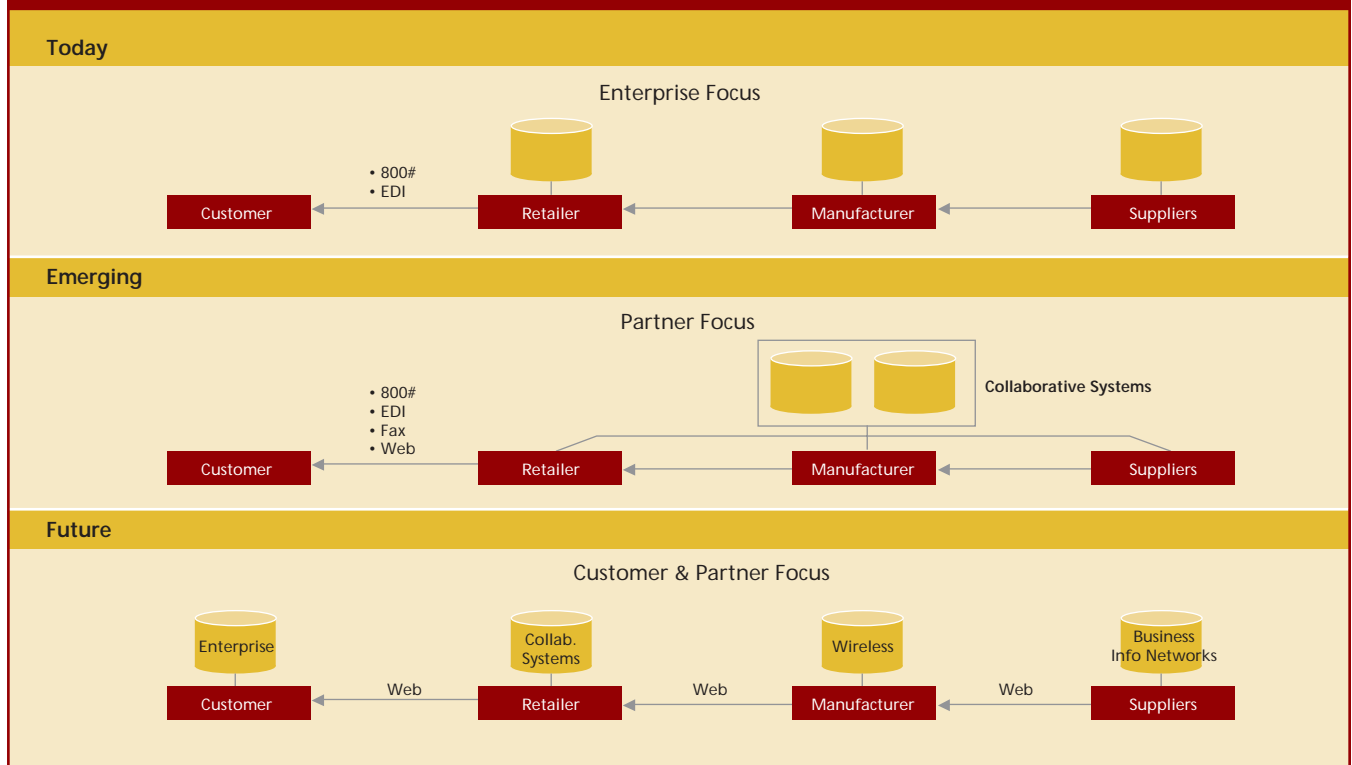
Today

Enterprise Focus

• 800#
• EDI

Customer

Retailer

Manufacturer

Suppliers

Emerging

Partner Focus

Collaborative Systems

• 800#
• EDI
• Fax
• Web

Customer

Retailer

Manufacturer

Suppliers

Future

Customer & Partner Focus

Enterprise

Collab. Systems

Wireless

Business Info Networks

Customer

Web

Retailer

Web

Manufacturer

Web

Suppliers